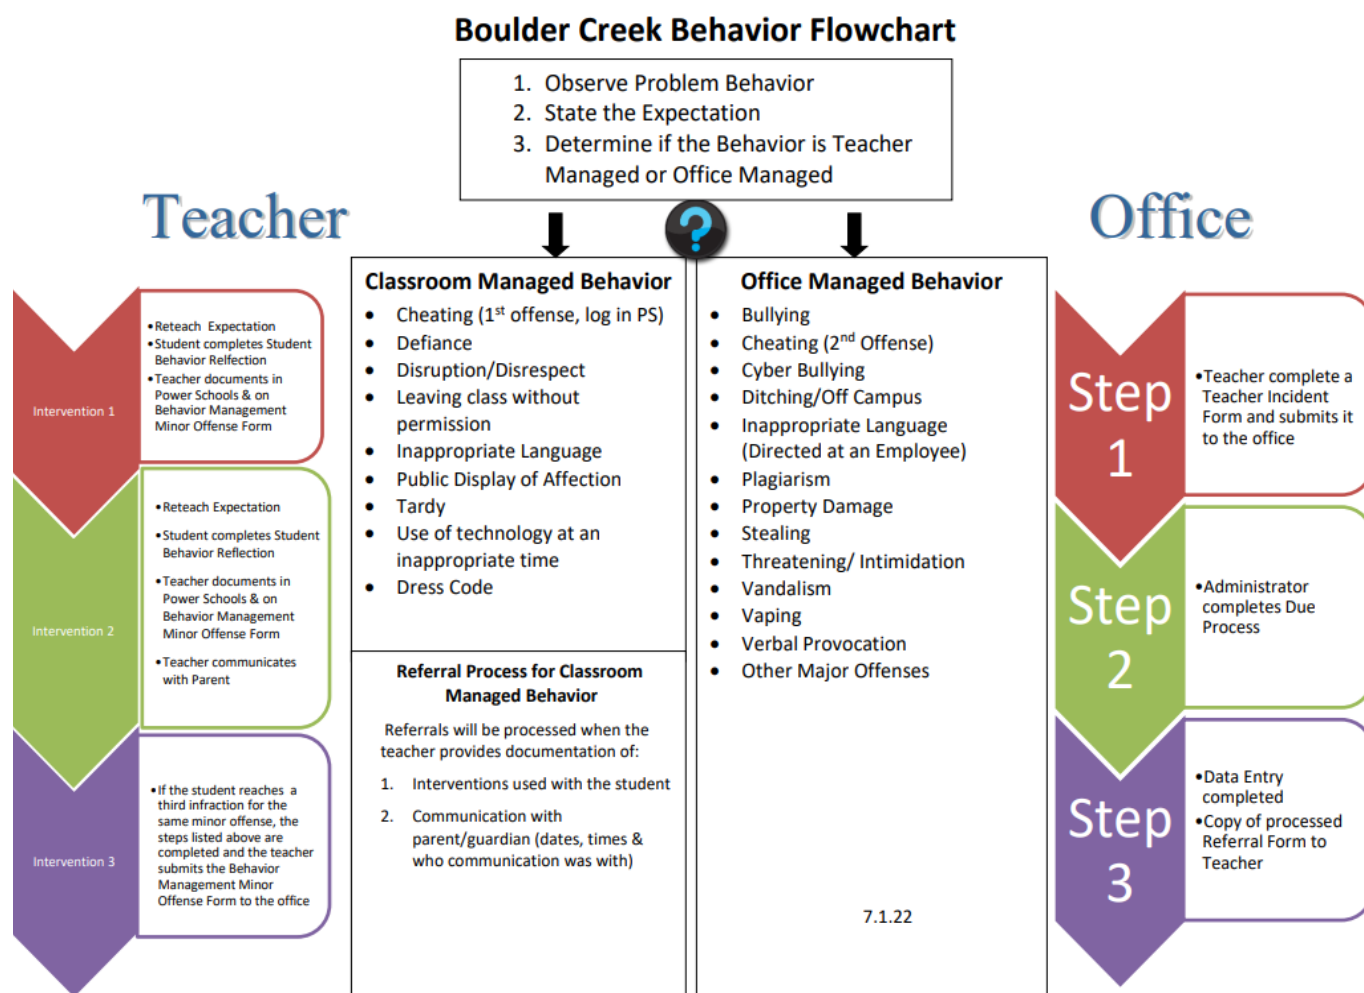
Boulder Creek Behavior Flowchart

1. Observe Problem Behavior
2. State the Expectation
3. Determine if the Behavior is Teacher Managed or Office Managed

Teacher

Intervention 1

•Reteach Expectation
•Student completes Student Behavior Reflection
•Teacher documents in Power Schools & on Behavior Management Minor Offense Form

Intervention 2

•Reteach Expectation
•Student completes Student Behavior Reflection
•Teacher documents in Power Schools & on Behavior Management Minor Offense Form
•Teacher communicates with Parent

Intervention 3

•If the student reaches a third infraction for the same minor offense, the steps listed above are completed and the teacher submits the Behavior Management Minor Offense Form to the office

Classroom Managed Behavior

- Cheating ($1^{st}$ offense, log in PS)
- Defiance
- Disruption/Disrespect
- Leaving class without permission
- Inappropriate Language
- Public Display of Affection
- Tardy
- Use of technology at an inappropriate time
- Dress Code

Referral Process for Classroom Managed Behavior

Referrals will be processed when the teacher provides documentation of:

1. Interventions used with the student
2. Communication with parent/guardian (dates, times & who communication was with)

Office Managed Behavior

- Bullying
- Cheating ($2^{nd}$ Offense)
- Cyber Bullying
- Ditching/Off Campus
- Inappropriate Language (Directed at an Employee)
- Plagiarism
- Property Damage
- Stealing
- Threatening/ Intimidation
- Vandalism
- Vaping
- Verbal Provocation
- Other Major Offenses

7.1.22

Office

Step 1

•Teacher complete a Teacher Incident Form and submits it to the office

Step 2

•Administrator completes Due Process

Step 3

•Data Entry completed
•Copy of processed Referral Form to Teacher